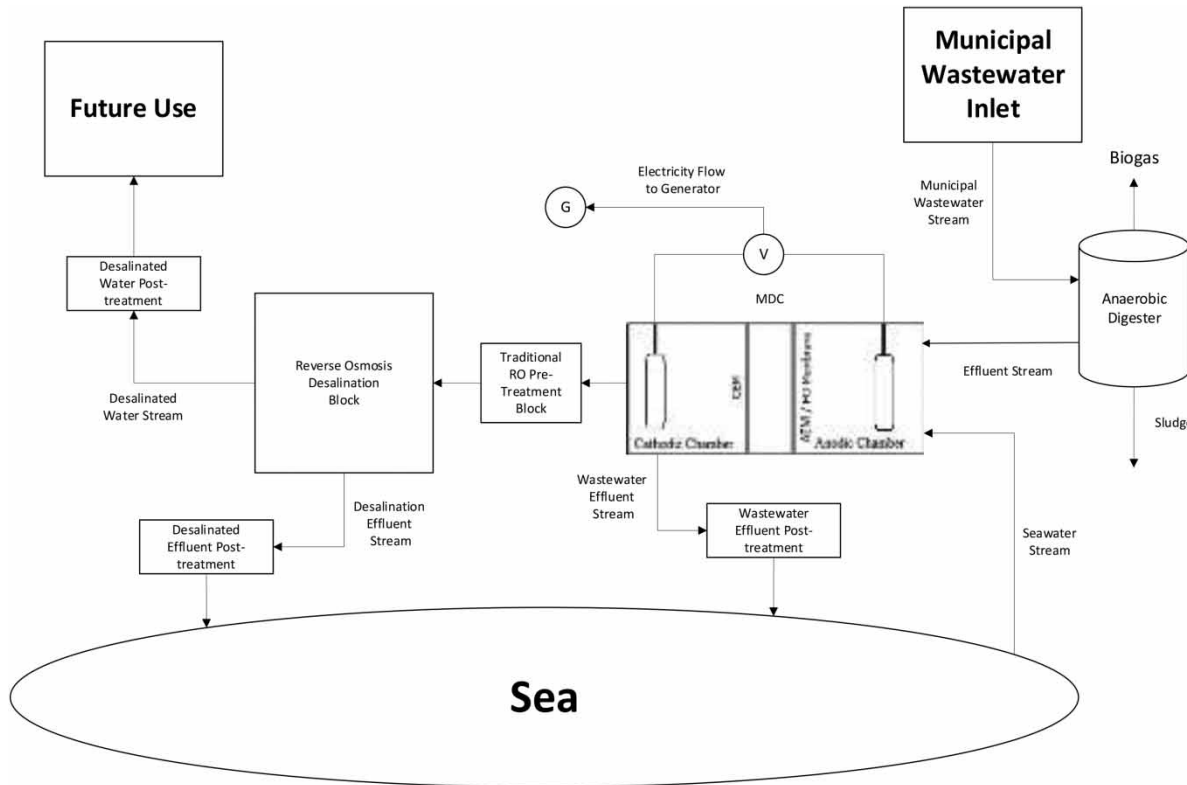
Future Use

Municipal Wastewater Inlet

Biogas

Electricity Flow to Generator

G

V

Municipal Wastewater Stream

Desalinated Water Post-treatment

MDC

Anaerobic Digester

Reverse Osmosis Desalination Block

Traditional RO Pre-Treatment Block

CEM

AEM / PO Membrane

Cathodic Chamber

Anodic Chamber

Effluent Stream

Desalinated Water Stream

Sludg

Wastewater Effluent Stream

Desalination Effluent Stream

Desalinated Effluent Post-treatment

Wastewater Effluent Post-treatment

Seawater Stream

Sea